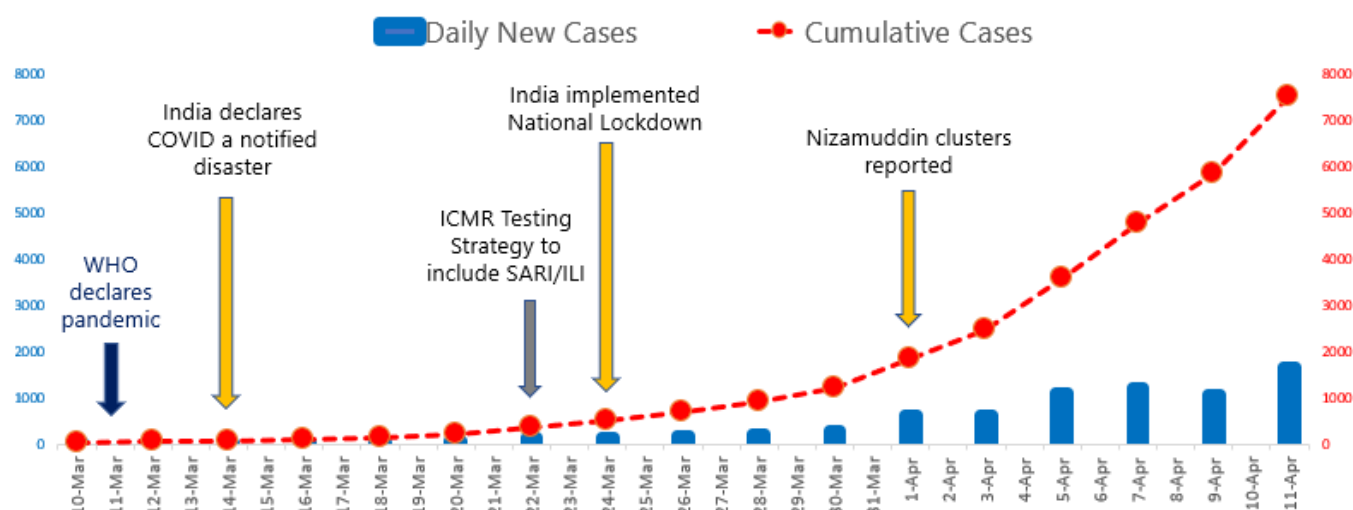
Daily New Cases
Cumulative Cases

8000
7000
6000
5000
4000
3000
2000
1000
0

8000
7000
6000
5000
4000
3000
2000
1000
0

WHO declares pandemic

India declares COVID a notified disaster

ICMR Testing Strategy to include SARI/ILI

India implemented National Lockdown

Nizamuddin clusters reported

10-Mar
11-Mar
12-Mar
13-Mar
14-Mar
15-Mar
16-Mar
17-Mar
18-Mar
19-Mar
20-Mar
21-Mar
22-Mar
23-Mar
24-Mar
25-Mar
26-Mar
27-Mar
28-Mar
29-Mar
30-Mar
31-Mar
1-Apr
2-Apr
3-Apr
4-Apr
5-Apr
6-Apr
7-Apr
8-Apr
9-Apr
10-Apr
11-Apr